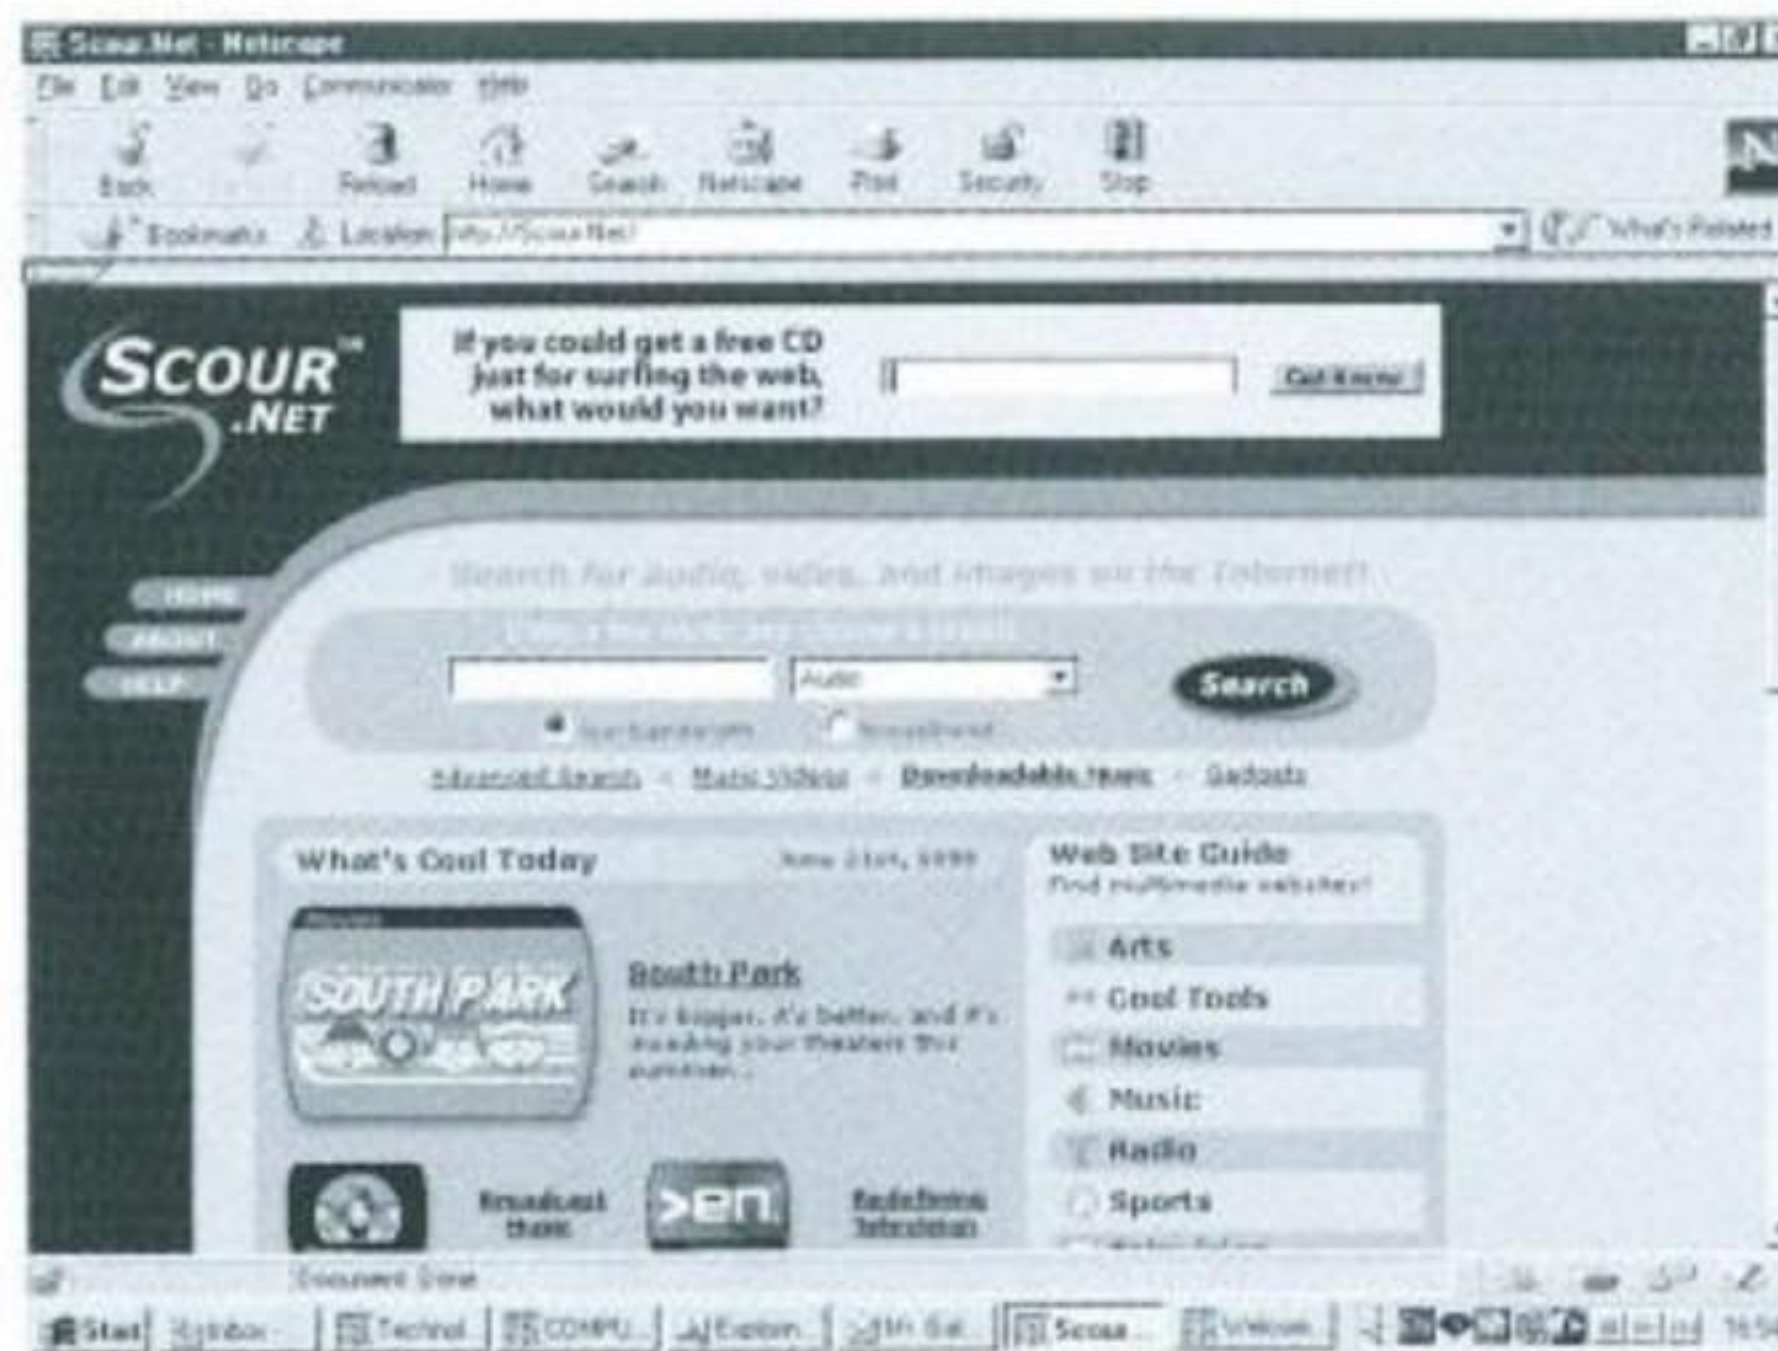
Scour.Net - Netscape

File Edit View Go Communicator Help

Back Forward Reload Home Search Netscape Print Security Stop

Bookmarks Location: http://Scour.Net/ What's Related

SCOUR™ .NET

If you could get a free CD just for surfing the web, what would you want?

Get Known

HOME
ABOUT
HELP

Search for audio, video, and images on the Internet!

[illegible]

Audio

Search

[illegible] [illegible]

Advanced Search · Music Videos · Downloadable Music · Gadgets

What's Cool Today June 21st, 1999

South Park
It's bigger, it's better, and it's invading your theaters this summer...

SOUTH PARK

Broadcast Music

>en

Radio/Sports Television

Web Site Guide
Find multimedia websites!

Arts
Cool Tools
Movies
Music
Radio
Sports

Document: Done

Start Inbox Technol COMPU Explorin Mr Bat Scour Welcom 16:5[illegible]